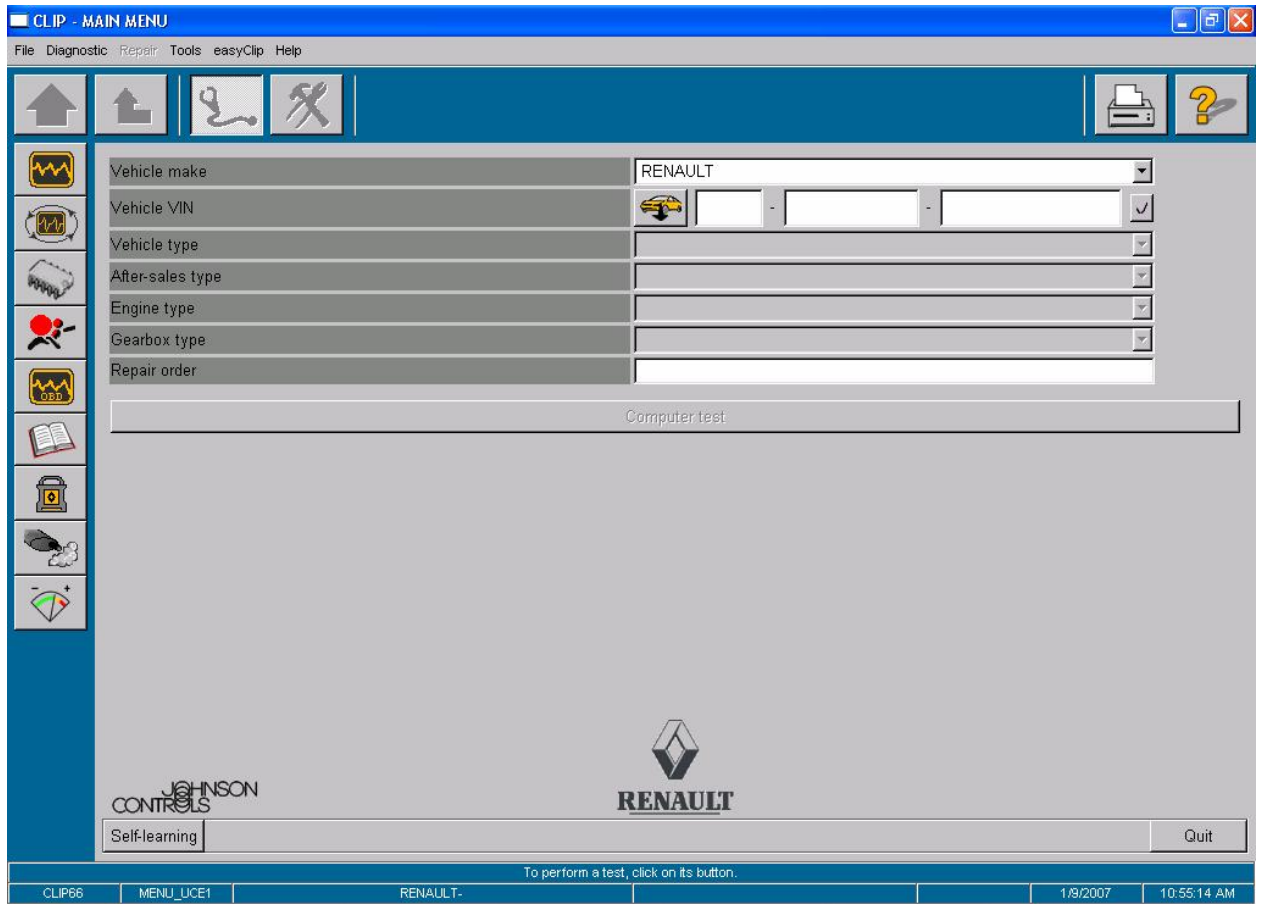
CLIP - MAIN MENU

File Diagnostic Repair Tools easyClip Help

| | |
|---|---|
| Vehicle make | RENAULT |
| Vehicle VIN | - - |
| Vehicle type | |
| After-sales type | |
| Engine type | |
| Gearbox type | |
| Repair order | |

Computer test

JOHNSON CONTROLS

RENAULT

Self-learning

Quit

To perform a test, click on its button.

CLIP66 MENU_UCE1 RENAULT- 1/9/2007 10:55:14 AM